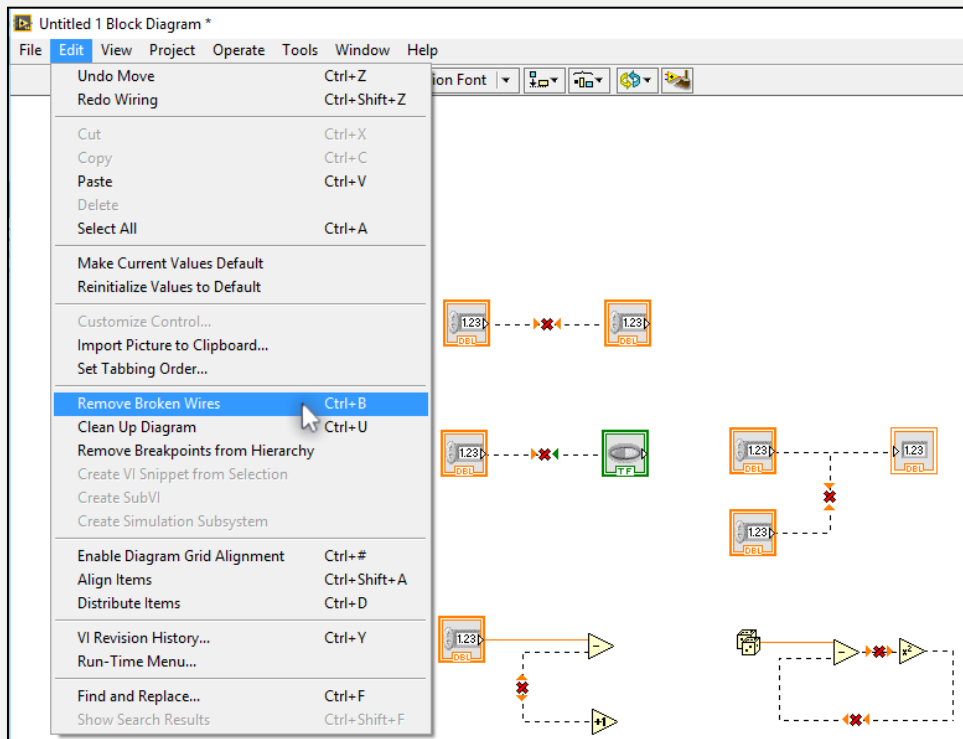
Untitled 1 Block Diagram *

File Edit View Project Operate Tools Window Help

ion Font

Undo Move Ctrl+Z
Redo Wiring Ctrl+Shift+Z

Cut Ctrl+X
Copy Ctrl+C
Paste Ctrl+V
Delete
Select All Ctrl+A

Make Current Values Default
Reinitialize Values to Default

Customize Control...
Import Picture to Clipboard...
Set Tabbing Order...

Remove Broken Wires Ctrl+B
Clean Up Diagram Ctrl+U
Remove Breakpoints from Hierarchy
Create VI Snippet from Selection
Create SubVI
Create Simulation Subsystem

Enable Diagram Grid Alignment Ctrl+#
Align Items Ctrl+Shift+A
Distribute Items Ctrl+D

VI Revision History... Ctrl+Y
Run-Time Menu...

Find and Replace... Ctrl+F
Show Search Results Ctrl+Shift+F

1.23 DBL
1.23 DBL
1.23 DBL
TF
1.23 DBL
1.23
1.23 DBL
1.23 DBL
+1
$x^2$